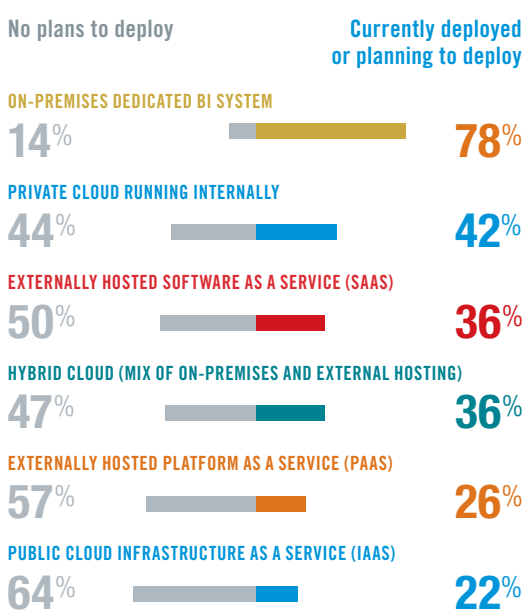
No plans to deploy

Currently deployed or planning to deploy

ON-PREMISES DEDICATED BI SYSTEM

14%

78%

PRIVATE CLOUD RUNNING INTERNALLY

44%

42%

EXTERNALLY HOSTED SOFTWARE AS A SERVICE (SAAS)

50%

36%

HYBRID CLOUD (MIX OF ON-PREMISES AND EXTERNAL HOSTING)

47%

36%

EXTERNALLY HOSTED PLATFORM AS A SERVICE (PAAS)

57%

26%

PUBLIC CLOUD INFRASTRUCTURE AS A SERVICE (IAAS)

64%

22%